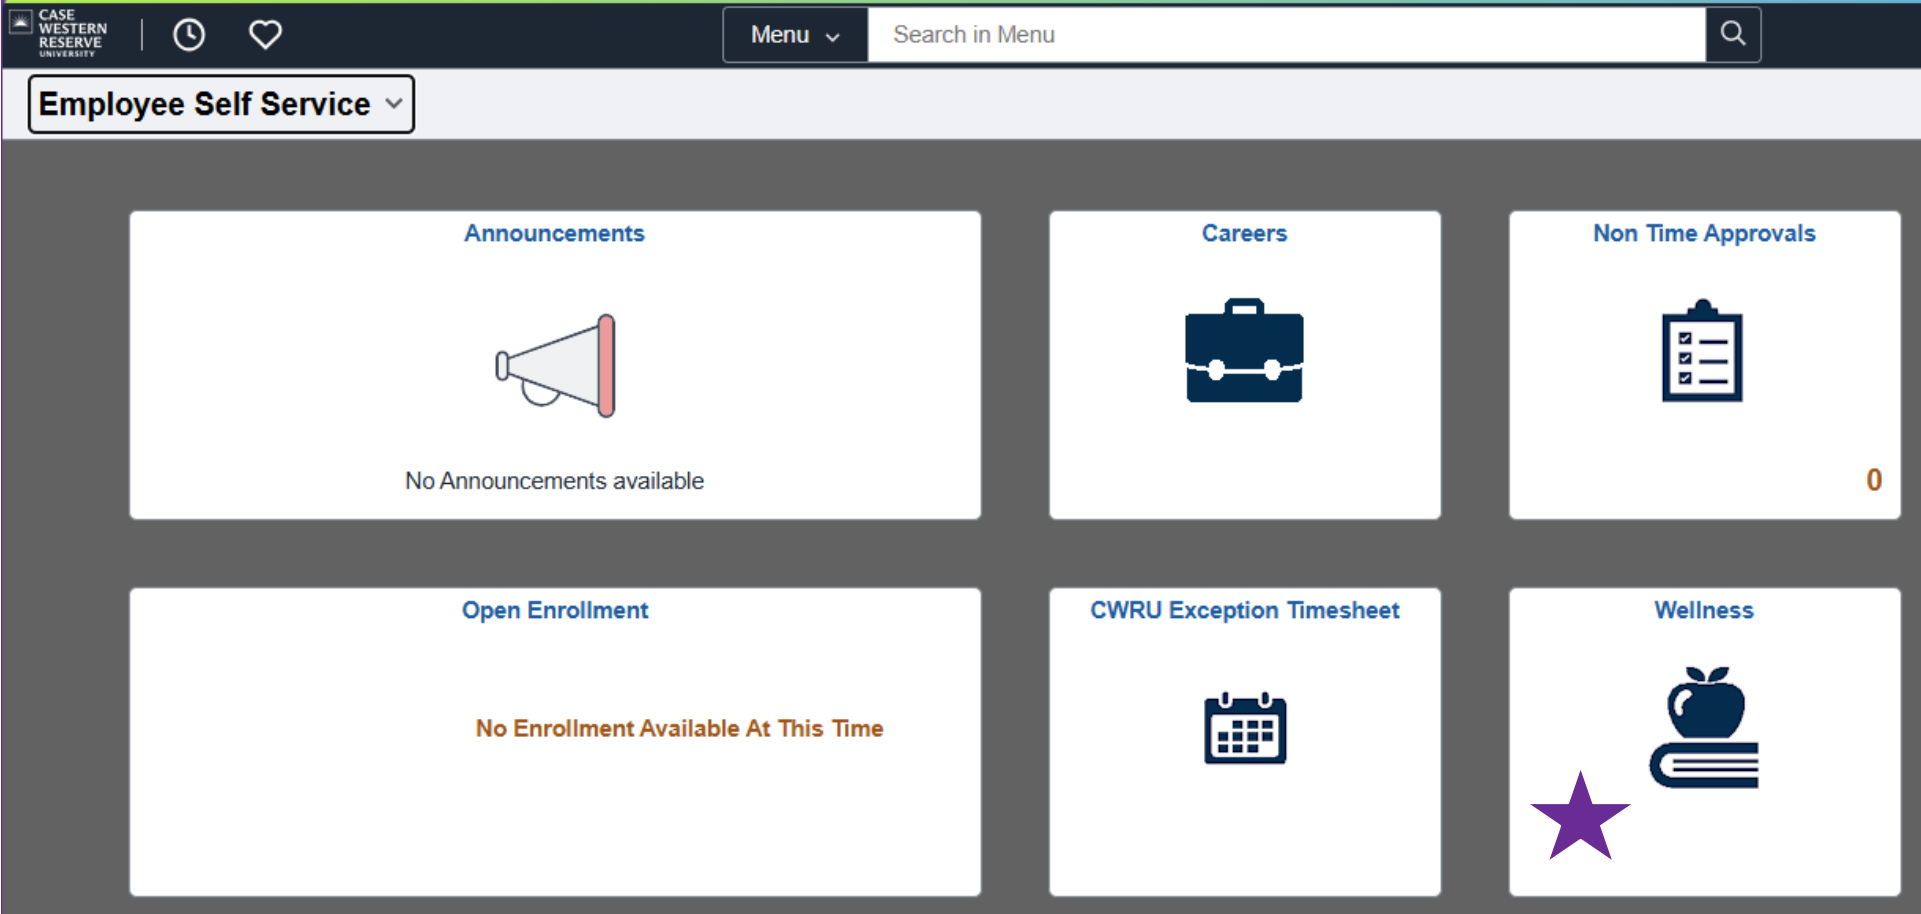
CASE WESTERN RESERVE UNIVERSITY

Menu

Search in Menu

Employee Self Service

Announcements

No Announcements available

Careers

Non Time Approvals

0

Open Enrollment

No Enrollment Available At This Time

CWRU Exception Timesheet

Wellness